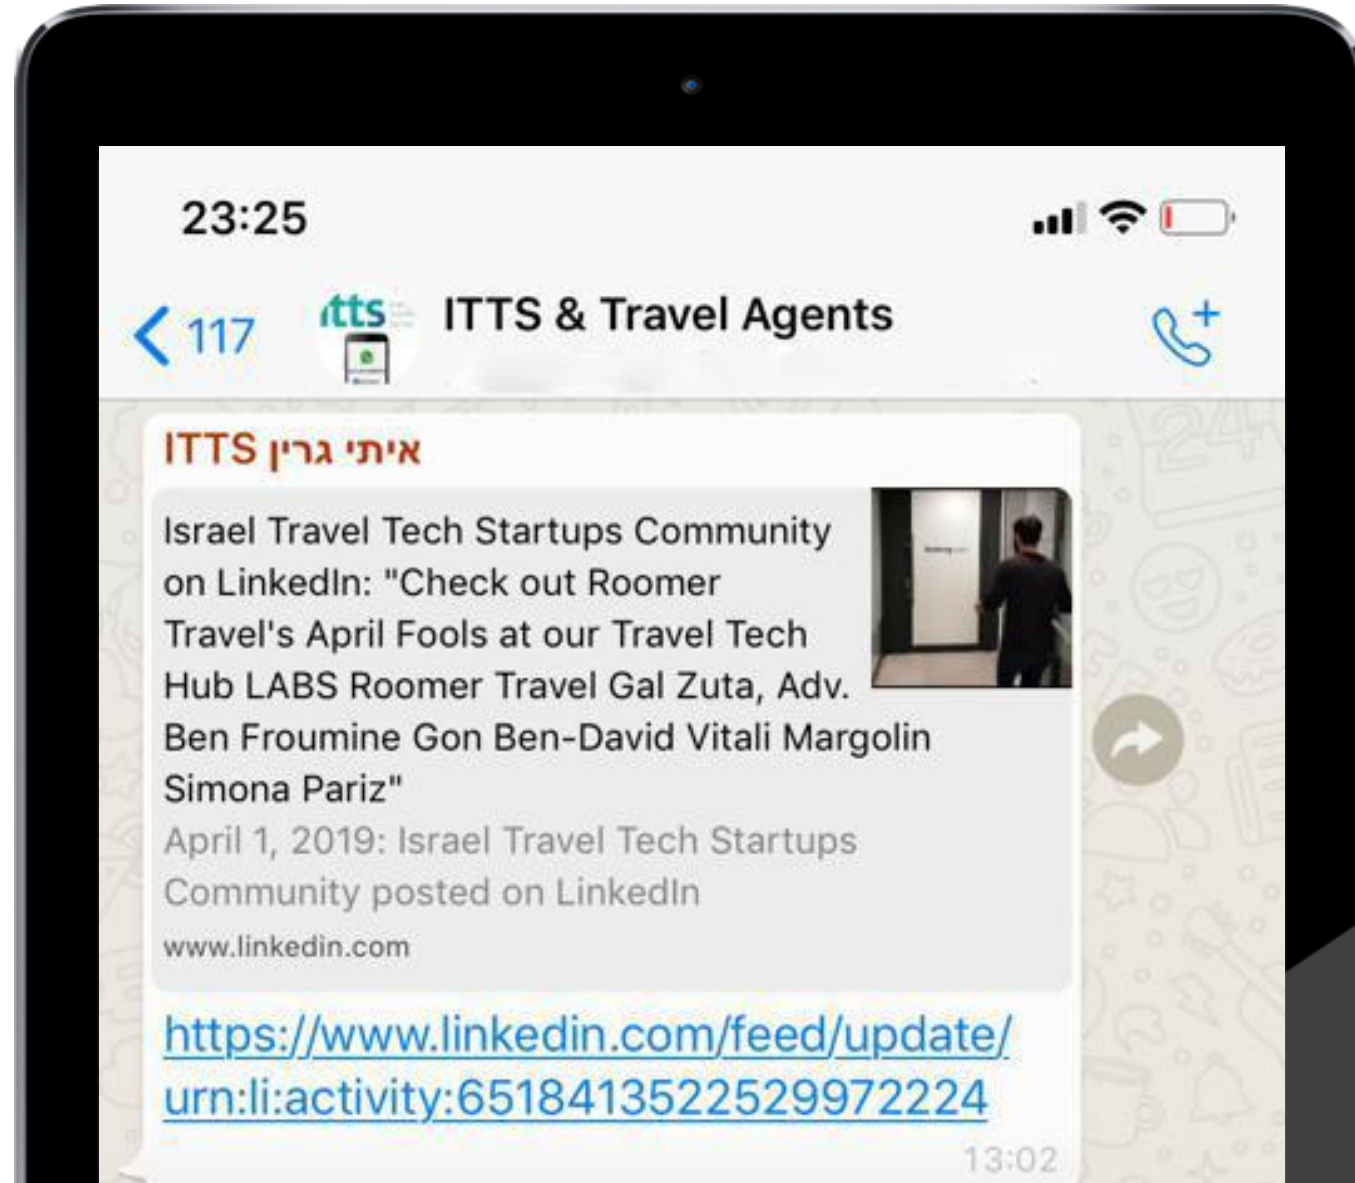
23:25

117 itts ITTS & Travel Agents

איתי גרין ITTS

Israel Travel Tech Startups Community on LinkedIn: "Check out Roomer Travel's April Fools at our Travel Tech Hub LABS Roomer Travel Gal Zuta, Adv. Ben Froumine Gon Ben-David Vitali Margolin Simona Pariz"

April 1, 2019: Israel Travel Tech Startups Community posted on LinkedIn

www.linkedin.com

https://www.linkedin.com/feed/update/urn:li:activity:6518413522529972224

13:02